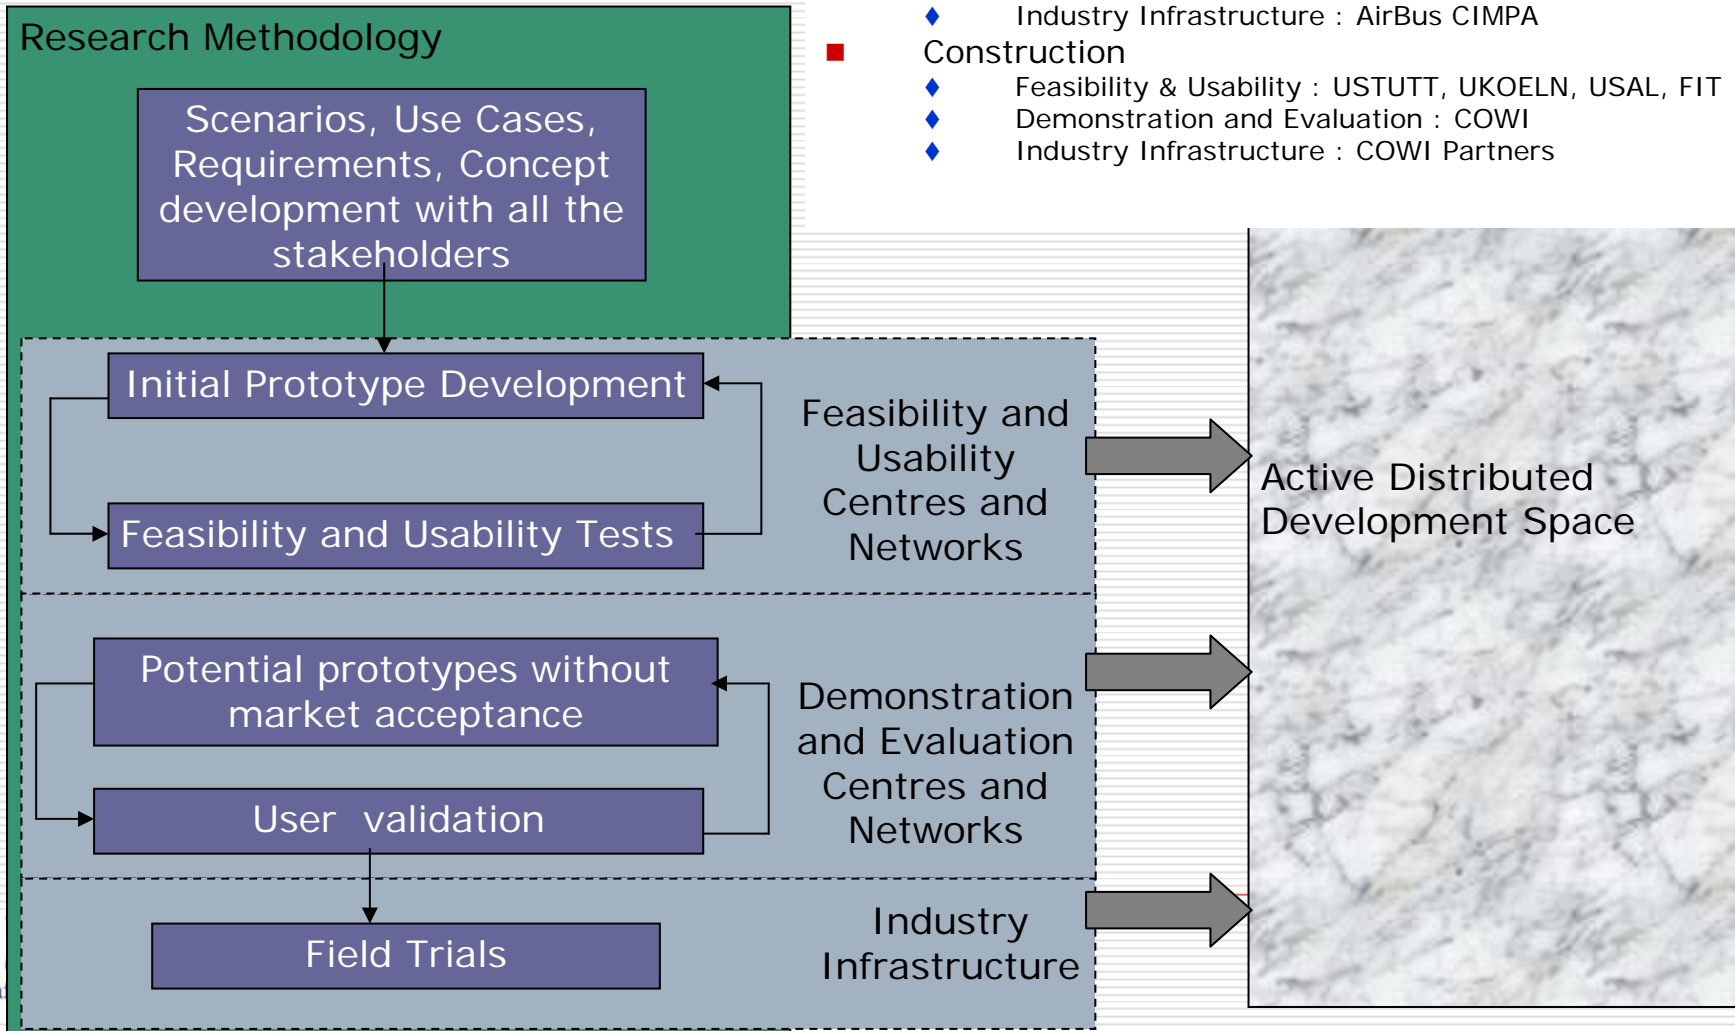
Research Methodology

Scenarios, Use Cases, Requirements, Concept development with all the stakeholders

Initial Prototype Development

Feasibility and Usability Tests

Feasibility and Usability Centres and Networks

Potential prototypes without market acceptance

User validation

Demonstration and Evaluation Centres and Networks

Field Trials

Industry Infrastructure

Active Distributed Development Space

♦ Industry Infrastructure : AirBus CIMPA

■ Construction

♦ Feasibility & Usability : USTUTT, UKOELN, USAL, FIT

♦ Demonstration and Evaluation : COWI

♦ Industry Infrastructure : COWI Partners